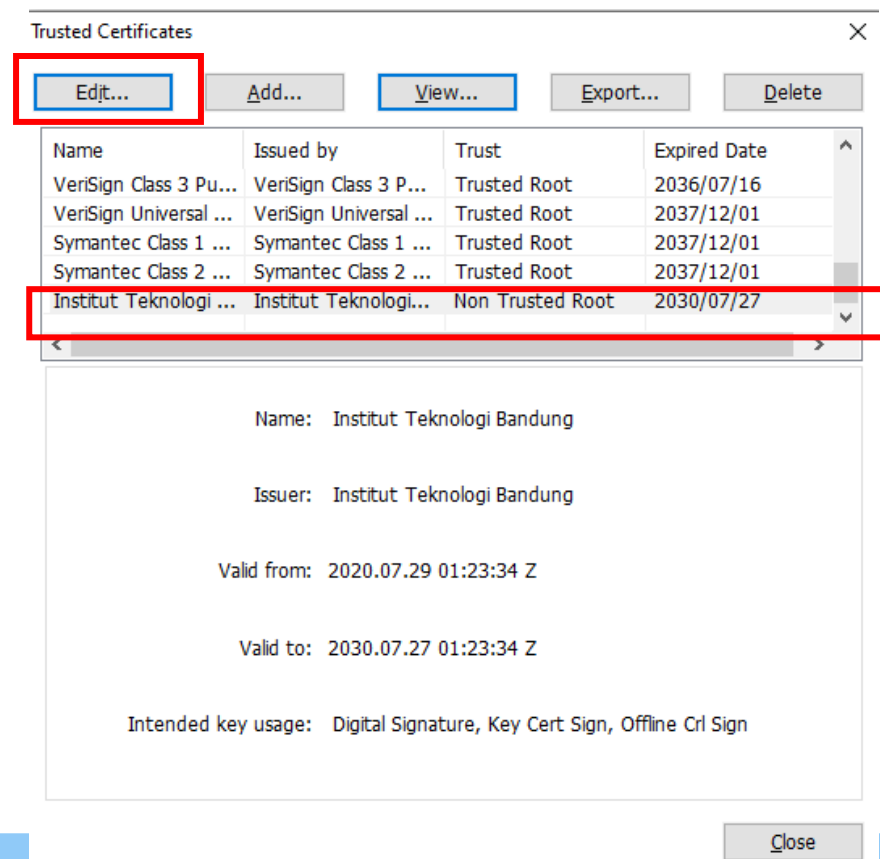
Trusted Certificates

×

Edit...
Add...
View...
Export...
Delete

| Name | Issued by | Trust | Expired Date |
|---|---|---|---|
| VeriSign Class 3 Pu... | VeriSign Class 3 P... | Trusted Root | 2036/07/16 |
| VeriSign Universal ... | VeriSign Universal ... | Trusted Root | 2037/12/01 |
| Symantec Class 1 ... | Symantec Class 1 ... | Trusted Root | 2037/12/01 |
| Symantec Class 2 ... | Symantec Class 2 ... | Trusted Root | 2037/12/01 |
| Institut Teknologi ... | Institut Teknologi... | Non Trusted Root | 2030/07/27 |

Name: Institut Teknologi Bandung

Issuer: Institut Teknologi Bandung

Valid from: 2020.07.29 01:23:34 Z

Valid to: 2030.07.27 01:23:34 Z

Intended key usage: Digital Signature, Key Cert Sign, Offline Crl Sign

Close